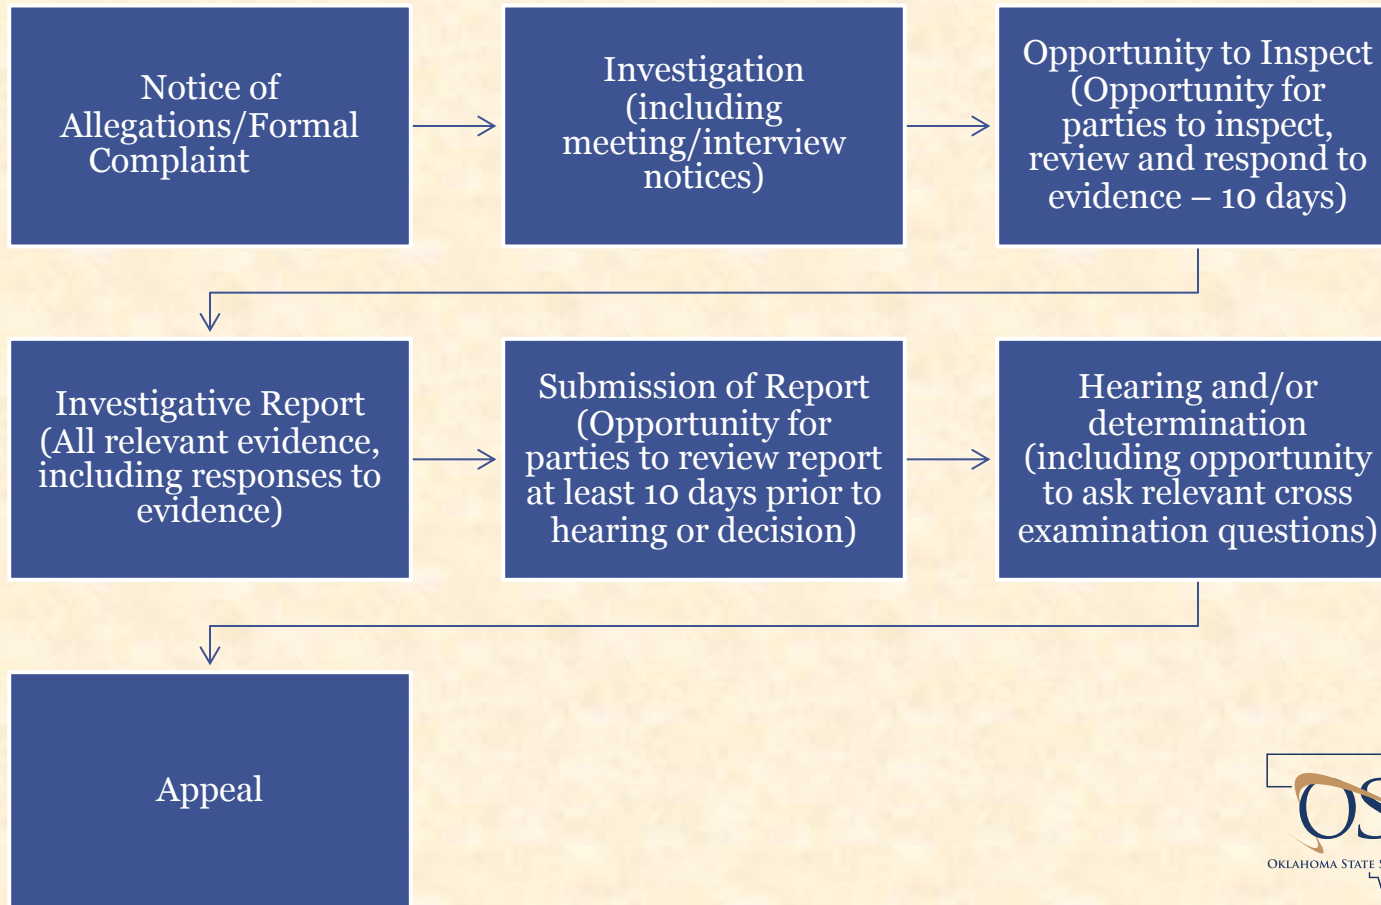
Notice of Allegations/Formal Complaint

Investigation (including meeting/interview notices)

Opportunity to Inspect (Opportunity for parties to inspect, review and respond to evidence – 10 days)

Investigative Report (All relevant evidence, including responses to evidence)

Submission of Report (Opportunity for parties to review report at least 10 days prior to hearing or decision)

Hearing and/or determination (including opportunity to ask relevant cross examination questions)

Appeal

OS

OKLAHOMA STATE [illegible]